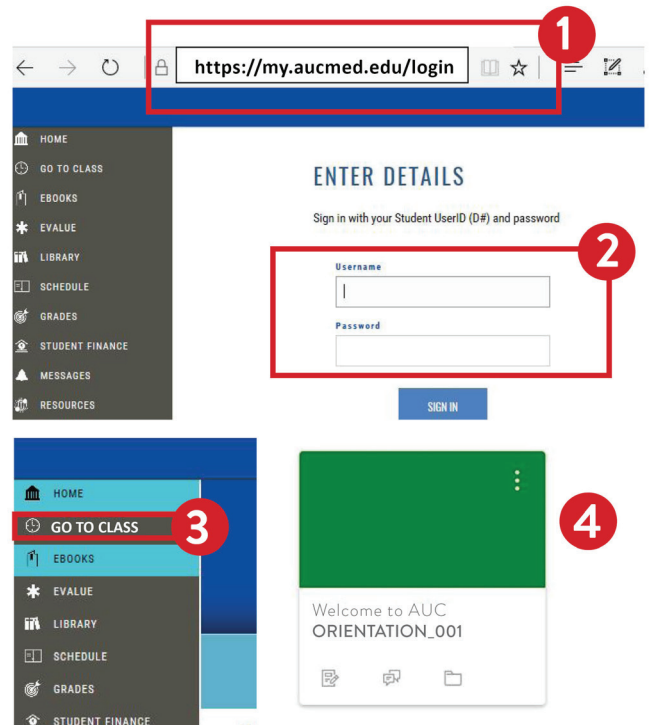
https://my.aucmed.edu/login

1

HOME
GO TO CLASS
EBOOKS
EVALUE
LIBRARY
SCHEDULE
GRADES
STUDENT FINANCE
MESSAGES
RESOURCES

ENTER DETAILS

Sign in with your Student UserID (D#) and password

2

Username

Password

SIGN IN

HOME
GO TO CLASS
3
EBOOKS
EVALUE
LIBRARY
SCHEDULE
GRADES
STUDENT FINANCE

Welcome to AUC
ORIENTATION_001

4